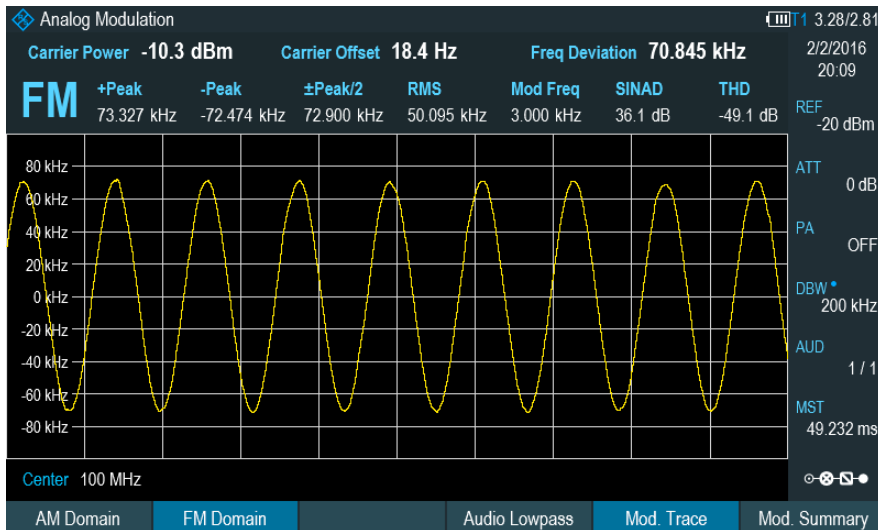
Analog Modulation

T1 3.28/2.81

Carrier Power -10.3 dBm Carrier Offset 18.4 Hz Freq Deviation 70.845 kHz

2/2/2016
20:09

FM

| +Peak | -Peak | ±Peak/2 | RMS | Mod Freq | SINAD | THD |
|---|---|---|---|---|---|---|
| 73.327 kHz | -72.474 kHz | 72.900 kHz | 50.095 kHz | 3.000 kHz | 36.1 dB | -49.1 dB |

REF
-20 dBm

80 kHz
60 kHz
40 kHz
20 kHz
0 kHz
-20 kHz
-40 kHz
-60 kHz
-80 kHz

ATT
0 dB

PA
OFF

DBW
200 kHz

AUD
1 / 1

MST
49.232 ms

Center 100 MHz

AM Domain
FM Domain
Audio Lowpass
Mod. Trace
Mod. Summary